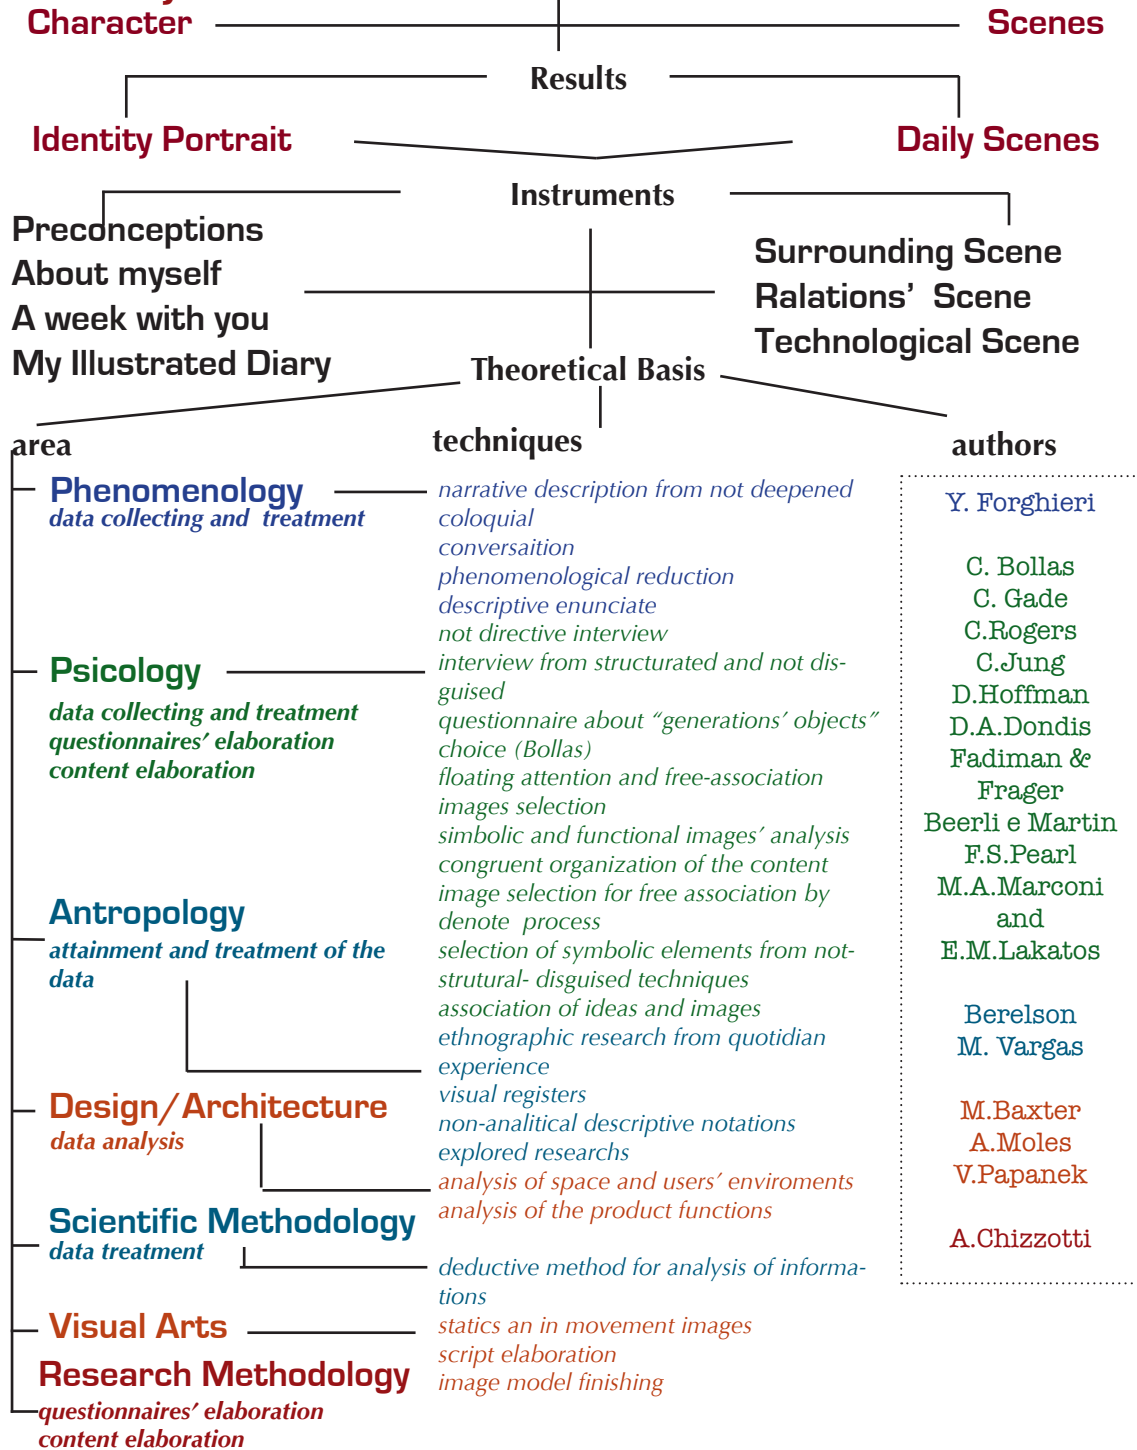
Character

Scenes

Results

Identity Portrait

Daily Scenes

Instruments

Preconceptions
About myself
A week with you
My Illustrated Diary

Surrounding Scene
Ralations' Scene
Technological Scene

Theoretical Basis

area

techniques

authors

Phenomenology
data collecting and treatment

narrative description from not deepened
coloquial
conversaition
phenomenological reduction
descriptive enunciate
not directive interview

Y. Forghieri

Psicology
data collecting and treatment
questionnaires' elaboration
content elaboration

interview from structurated and not disguised
questionnaire about "generations' objects" choice (Bollas)
floating attention and free-association
images selection
simbolic and functional images' analysis
congruent organization of the content
image selection for free association by denote process

C. Bollas
C. Gade
C.Rogers
C.Jung
D.Hoffman
D.A.Dondis
Fadiman &
Frager
Beerli e Martin
F.S.Pearl
M.A.Marconi
and
E.M.Lakatos

Antropology
attainment and treatment of the data

selection of symbolic elements from not-strutural- disguised techniques
association of ideas and images
ethnographic research from quotidian experience
visual registers
non-analitical descriptive notations
explored researchs

Berelson
M. Vargas

Design/Architecture
data analysis

analysis of space and users' enviroments
analysis of the product functions

M.Baxter
A.Moles
V.Papanek

Scientific Methodology
data treatment

deductive method for analysis of informations

A.Chizzotti

Visual Arts

statics an in movement images
script elaboration
image model finishing

Research Methodology
questionnaires' elaboration
content elaboration